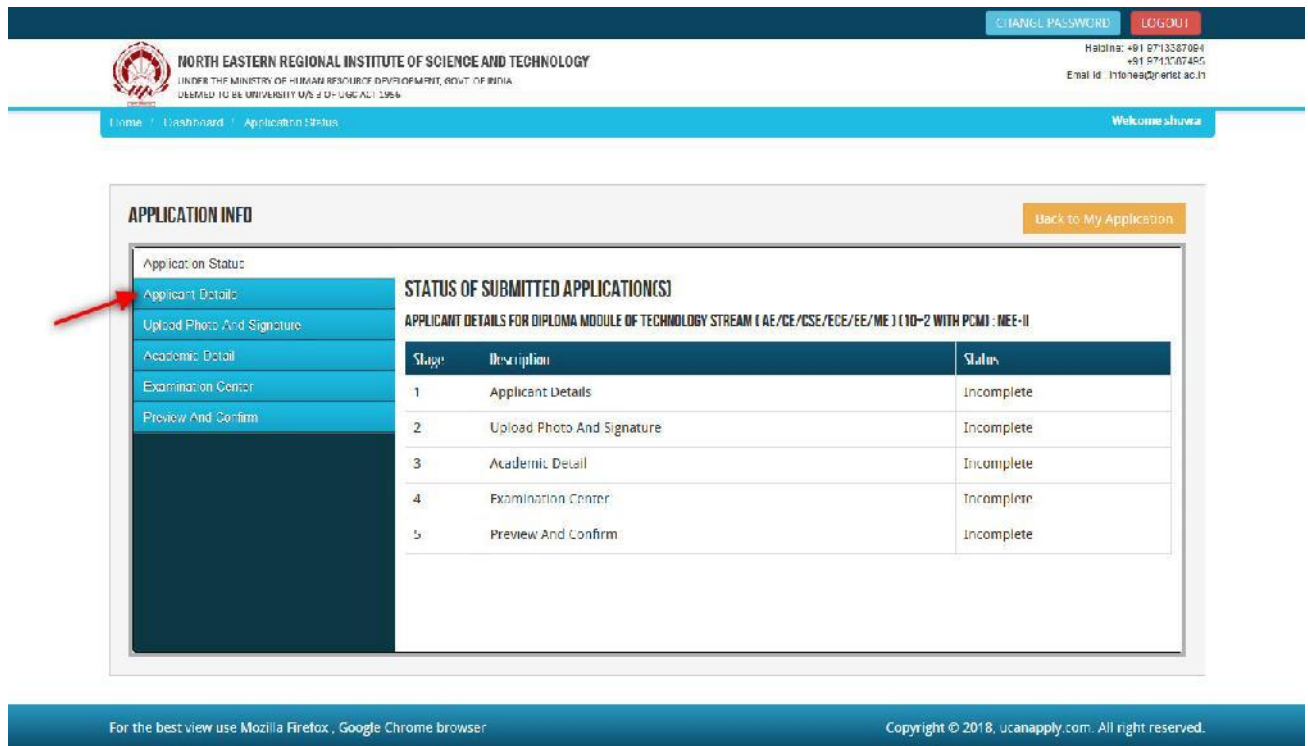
CHANGE PASSWORD LOGOUT

NORTH EASTERN REGIONAL INSTITUTE OF SCIENCE AND TECHNOLOGY
UNDER THE MINISTRY OF HUMAN RESOURCE DEVELOPMENT, GOVT. OF INDIA
DEEMED TO BE UNIVERSITY U/S 3 OF UGC ACT 1956

Helpline: +91 9713387094
+91 9713087495
Email Id : infonea@nerist.ac.in

Home / Dashboard / Application Status

Welcome shuva

APPLICATION INFO

Back to My Application

Application Status
Applicant Details
Upload Photo And Signature
Academic Detail
Examination Center
Preview And Confirm

STATUS OF SUBMITTED APPLICATION(S)

APPLICANT DETAILS FOR DIPLOMA MODULE OF TECHNOLOGY STREAM ( AE/CE/CSE/ECE/EE/ME ) (10+2 WITH PCM) : NEE-II

| Stage | Description | Status |
|---|---|---|
| 1 | Applicant Details | Incomplete |
| 2 | Upload Photo And Signature | Incomplete |
| 3 | Academic Detail | Incomplete |
| 4 | Examination Center | Incomplete |
| 5 | Preview And Confirm | Incomplete |

For the best view use Mozilla Firefox , Google Chrome browser

Copyright © 2018, ucanapply.com. All right reserved.